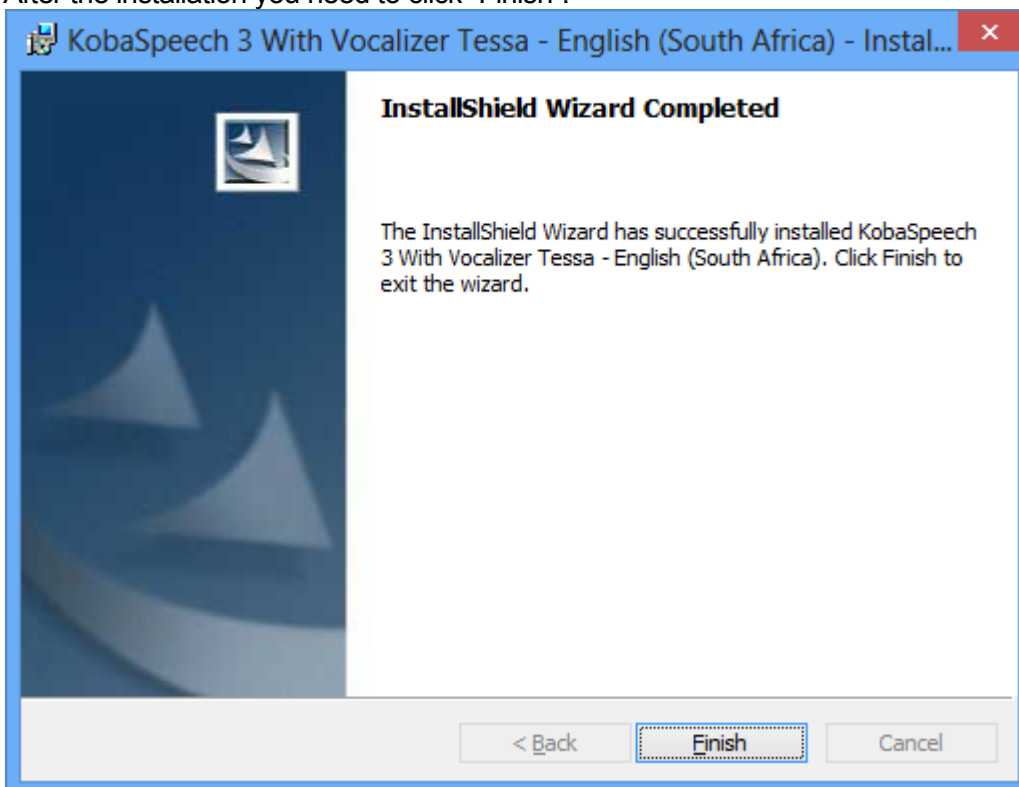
After the installation you need to click "Finish".

KobaSpeech 3 With Vocalizer Tessa - English (South Africa) - Instal...

InstallShield Wizard Completed

The InstallShield Wizard has successfully installed KobaSpeech 3 With Vocalizer Tessa - English (South Africa). Click Finish to exit the wizard.

< Back
Finish
Cancel